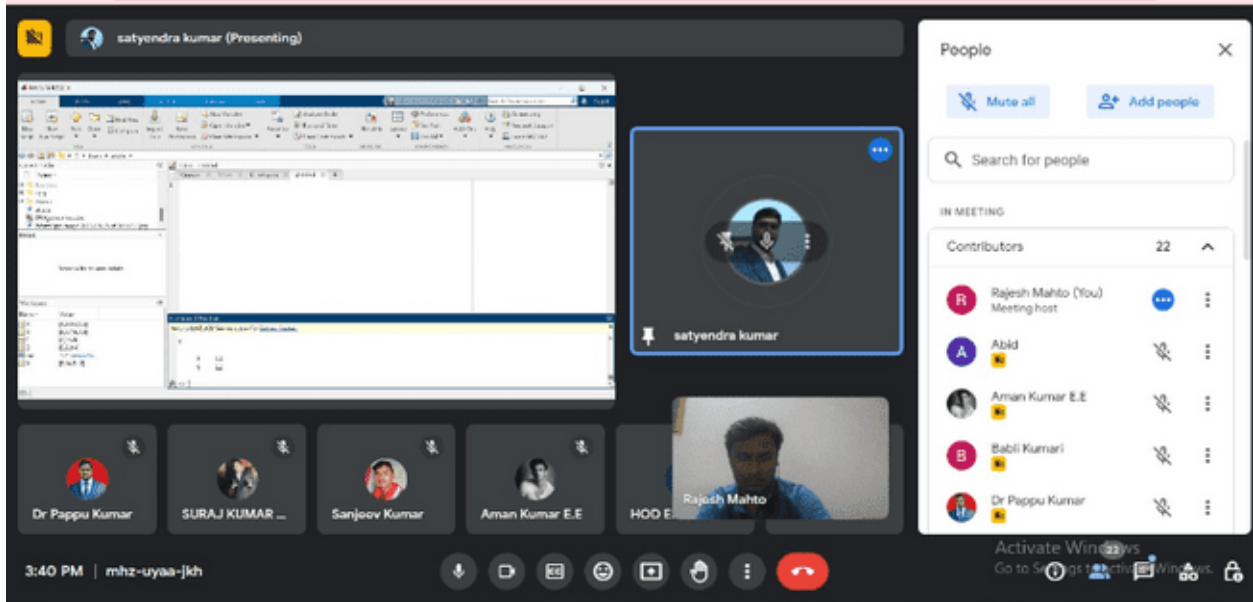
satyendra kumar (Presenting)

People

Mute all

Add people

Search for people

IN MEETING

Contributors 22

Rajesh Mahto (You)
Meeting host

Abid

Aman Kumar E.E

Babli Kumari

Dr Pappu Kumar

satyendra kumar

Dr Pappu Kumar

SURAJ KUMAR ...

Sanjeev Kumar

Aman Kumar E.E

HOD E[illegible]

Rajesh Mahto

3:40 PM | mhz-uyaa-jkh

Activate Windows
Go to Settings to activate Windows.

23